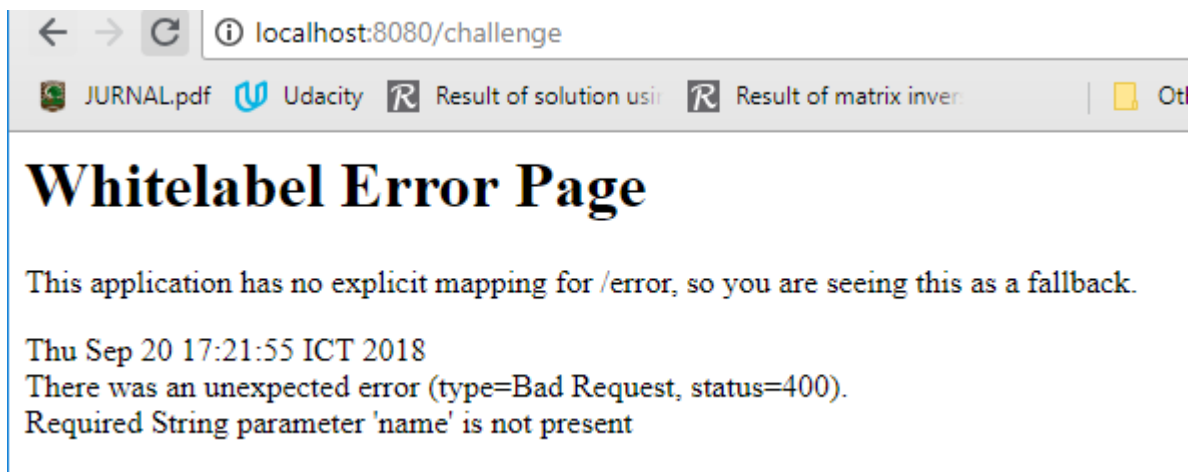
localhost:8080/challenge

JURNAL.pdf Udacity Result of solution usi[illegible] Result of matrix inver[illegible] Ot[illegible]

Whitelabel Error Page

This application has no explicit mapping for /error, so you are seeing this as a fallback.

Thu Sep 20 17:21:55 ICT 2018
There was an unexpected error (type=Bad Request, status=400).
Required String parameter 'name' is not present